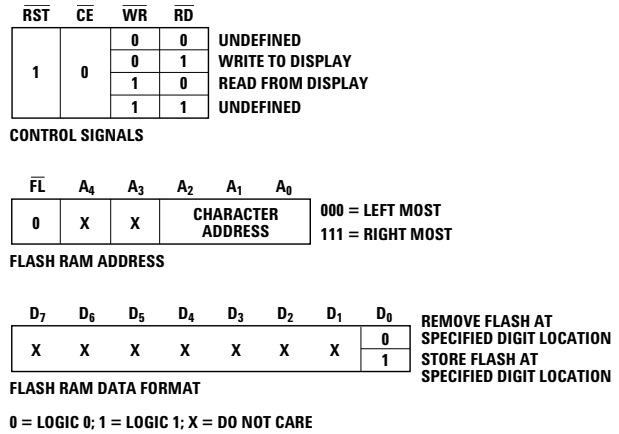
| $\overline{RST}$ | $\overline{CE}$ | $\overline{WR}$ | $\overline{RD}$ | |
|---|---|---|---|---|
| 1 | 0 | 0 | 0 | UNDEFINED |
| | | 0 | 1 | WRITE TO DISPLAY |
| | | 1 | 0 | READ FROM DISPLAY |
| | | 1 | 1 | UNDEFINED |

CONTROL SIGNALS

| $\overline{FL}$ | $A_4$ | $A_3$ | $A_2$ | $A_1$ | $A_0$ |
|---|---|---|---|---|---|
| 0 | X | X | CHARACTER ADDRESS | | |

000 = LEFT MOST
111 = RIGHT MOST

FLASH RAM ADDRESS

| $D_7$ | $D_6$ | $D_5$ | $D_4$ | $D_3$ | $D_2$ | $D_1$ | $D_0$ | |
|---|---|---|---|---|---|---|---|---|
| X | X | X | X | X | X | X | 0 | REMOVE FLASH AT SPECIFIED DIGIT LOCATION |
| | | | | | | | 1 | STORE FLASH AT SPECIFIED DIGIT LOCATION |

FLASH RAM DATA FORMAT

0 = LOGIC 0; 1 = LOGIC 1; X = DO NOT CARE